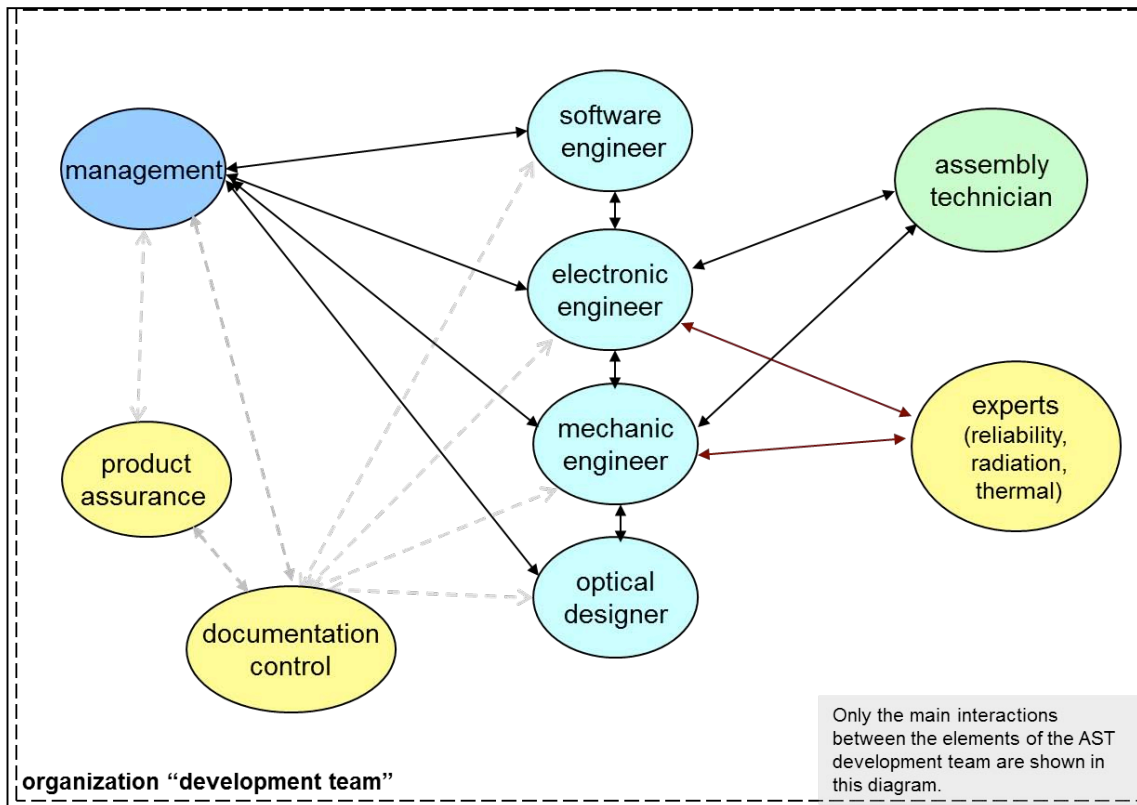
management

software engineer

assembly technician

electronic engineer

experts (reliability, radiation, thermal)

product assurance

mechanic engineer

optical designer

documentation control

Only the main interactions between the elements of the AST development team are shown in this diagram.

organization “development team”